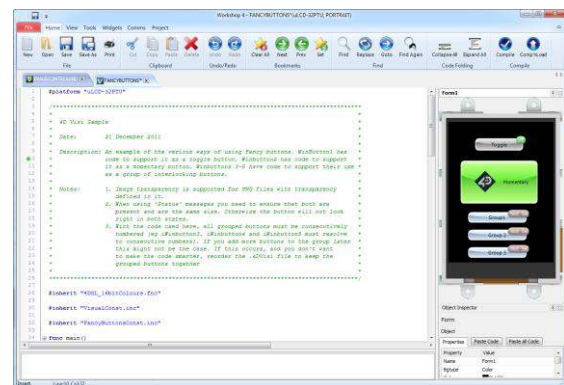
Workshop 4 - FANCYBUTTONS*(uLCD-32PTU, PORTRAIT)

File Home View Tools Widgets Comms Project

New Open Save Save As Print Cut Copy Paste Delete Undo Redo Clear All Next Prev Set Find Replace Goto Find Again Collapse All Expand All Compile Comp'nLoad

File Clipboard Undo/Redo Bookmarks Find Code Folding Compile

FANCYBUTTONS

#platform "uLCD-32PTU"

/*****************************************************************
*
* 4D Visi Sample
*
* Date: 21 December 2011
*
* Description: An example of the various ways of using Fancy Buttons. Winbutton1 has code to support it as a toggle button. Winbutton2 has code to support it as a momentary button. Winbuttons 3-5 have code to support their use as a group of interlocking buttons.
*
* Notes: 1. Image transparency is supported for PNG files with transparency defined in it.
* 2. When using 'Status' messages you need to ensure that both are present and are the same size. Otherwise the button will not look right in both states.
* 3. With the code used here, all grouped buttons must be consecutively numbered (eg uWinbutton3, uWinbutton4 and uWinbutton5 must resolve to consecutive numbers). If you add more buttons to the group later this might not be the case. If this occurs, and you don't want to make the code smarter, reorder the .4DVisi file to keep the grouped buttons together
*
*****************************************************************/

#inherit "4DGL_16bitColours.fnc"

#inherit "VisualConst.inc"

#inherit "FancyButtonsConst.inc"

func main()

Form1

Toggle

Momentary

Group 1

Group 2

Group 3

Object Inspector

Form

Object

Properties Paste Code Paste all Code

Property Value

Name Form1

Color

Insert Line 63 Col 72